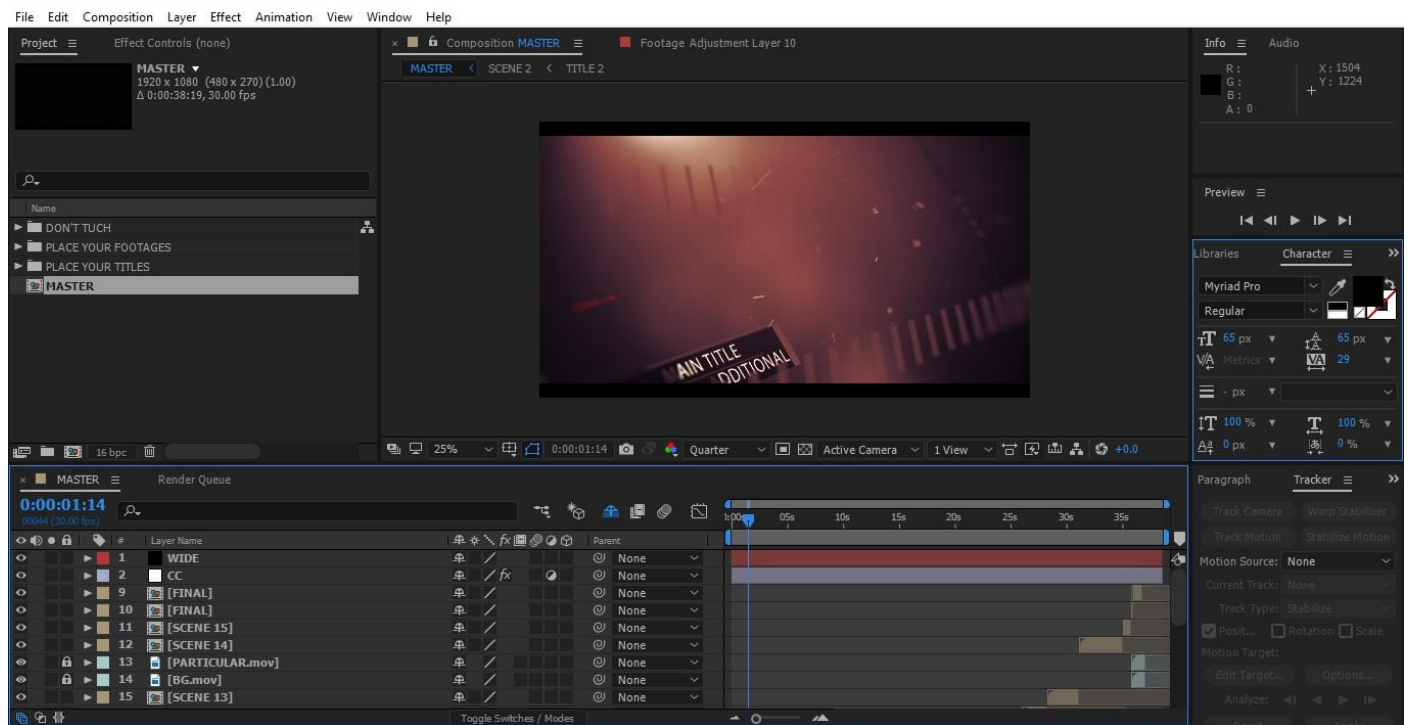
File Edit Composition Layer Effect Animation View Window Help

Project ≡ Effect Controls (none)

MASTER ▾
1920 x 1080 (480 x 270) (1.00)
Δ 0:00:38:19, 30.00 fps

Name
DON'T TUCH
PLACE YOUR FOOTAGES
PLACE YOUR TITLES
MASTER

16 bpc

Composition MASTER ≡ Footage Adjustment Layer 10

MASTER < SCENE 2 < TITLE 2

AIN TITLE
DDITIONAL

25% 0:00:01:14 Quarter Active Camera 1 View +0.0

Info ≡ Audio
R:
G:
B:
A: 0
X: 1504
Y: 1224

Preview ≡

Libraries Character ≡
Myriad Pro
Regular
65 px 65 px
Metrics 29
- px
100 % 100 %
0 px 0 %

MASTER ≡ Render Queue
0:00:01:14
00044 (30.00 fps)

| # | Layer Name | Parent |
|---|---|---|
| 1 | WIDE | None |
| 2 | CC | None |
| 9 | [FINAL] | None |
| 10 | [FINAL] | None |
| 11 | [SCENE 15] | None |
| 12 | [SCENE 14] | None |
| 13 | [PARTICULAR.mov] | None |
| 14 | [BG.mov] | None |
| 15 | [SCENE 13] | None |

0:00f 05s 10s 15s 20s 25s 30s 35s

Toggle Switches / Modes

Paragraph Tracker ≡
Track Camera Warp Stabilizer
Track Motion Stabilize Motion
Motion Source: None
Current Track: None
Track Type: Stabilize
Position Rotation Scale
Motion Target:
Edit Target... Options...
Analyze: